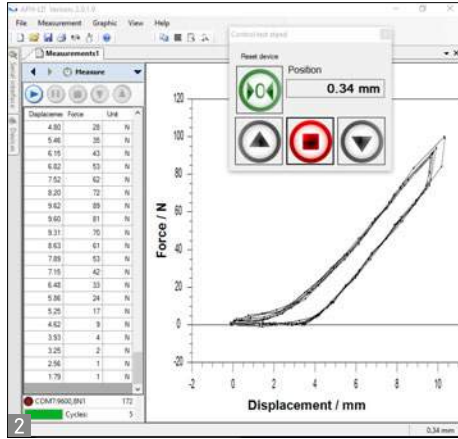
AFH-LD Version 2.0.1.0

File Measurement Graphic View Help

Measurements1

Measure

Control test stand

Reset device

Position

0.34 mm

| Displaceme | Force | Unit |
|---|---|---|
| 4.80 | 28 | N |
| 5.46 | 35 | N |
| 6.15 | 43 | N |
| 6.82 | 53 | N |
| 7.52 | 62 | N |
| 8.20 | 72 | N |
| 9.62 | 89 | N |
| 9.60 | 81 | N |
| 9.31 | 70 | N |
| 8.63 | 61 | N |
| 7.89 | 53 | N |
| 7.15 | 42 | N |
| 6.48 | 33 | N |
| 5.86 | 24 | N |
| 5.26 | 17 | N |
| 4.62 | 9 | N |
| 3.93 | 4 | N |
| 3.25 | 2 | N |
| 2.56 | 1 | N |
| 1.79 | 1 | N |

CDM79600.BN1 172

Cycles: 5

120
100
80
60
40
20
0
-20

Force / N

-2 0 2 4 6 8 10

Displacement / mm

0.34 mm

2